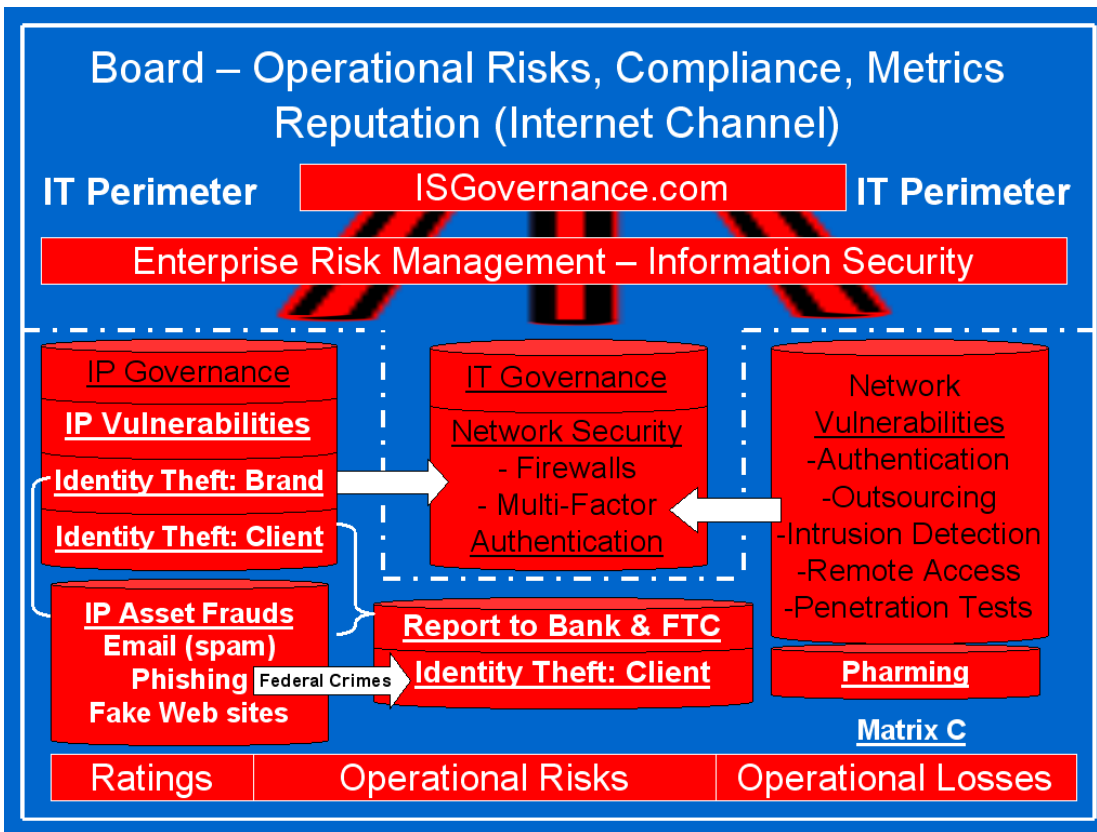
Board – Operational Risks, Compliance, Metrics Reputation (Internet Channel)

IT Perimeter

ISGovernance.com

IT Perimeter

Enterprise Risk Management – Information Security

IP Governance
IP Vulnerabilities
Identity Theft: Brand
Identity Theft: Client

IT Governance
Network Security
- Firewalls
- Multi-Factor
Authentication

Network
Vulnerabilities
-Authentication
-Outsourcing
-Intrusion Detection
-Remote Access
-Penetration Tests

IP Asset Frauds
Email (spam)
Phishing
Fake Web sites

Federal Crimes

Report to Bank & FTC
Identity Theft: Client

Pharming

Matrix C

| Ratings | Operational Risks | Operational Losses |